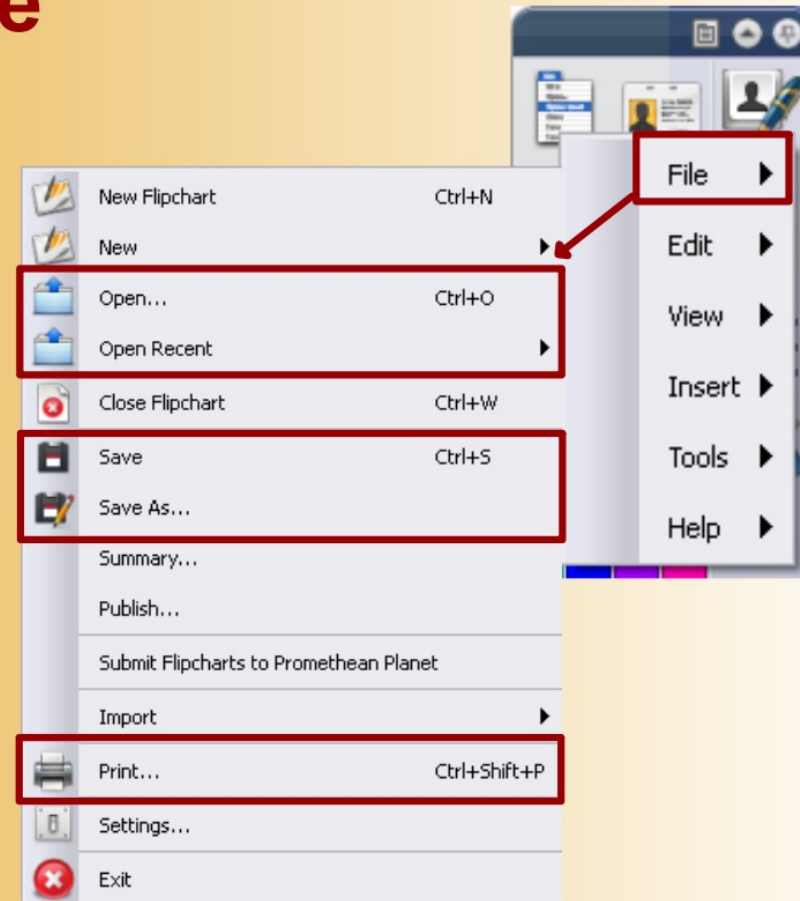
e

File
Edit
View
Insert
Tools
Help

New Flipchart Ctrl+N
New
Open... Ctrl+O
Open Recent
Close Flipchart Ctrl+W
Save Ctrl+S
Save As...
Summary...
Publish...
Submit Flipcharts to Promethean Planet
Import
Print... Ctrl+Shift+P
Settings...
Exit